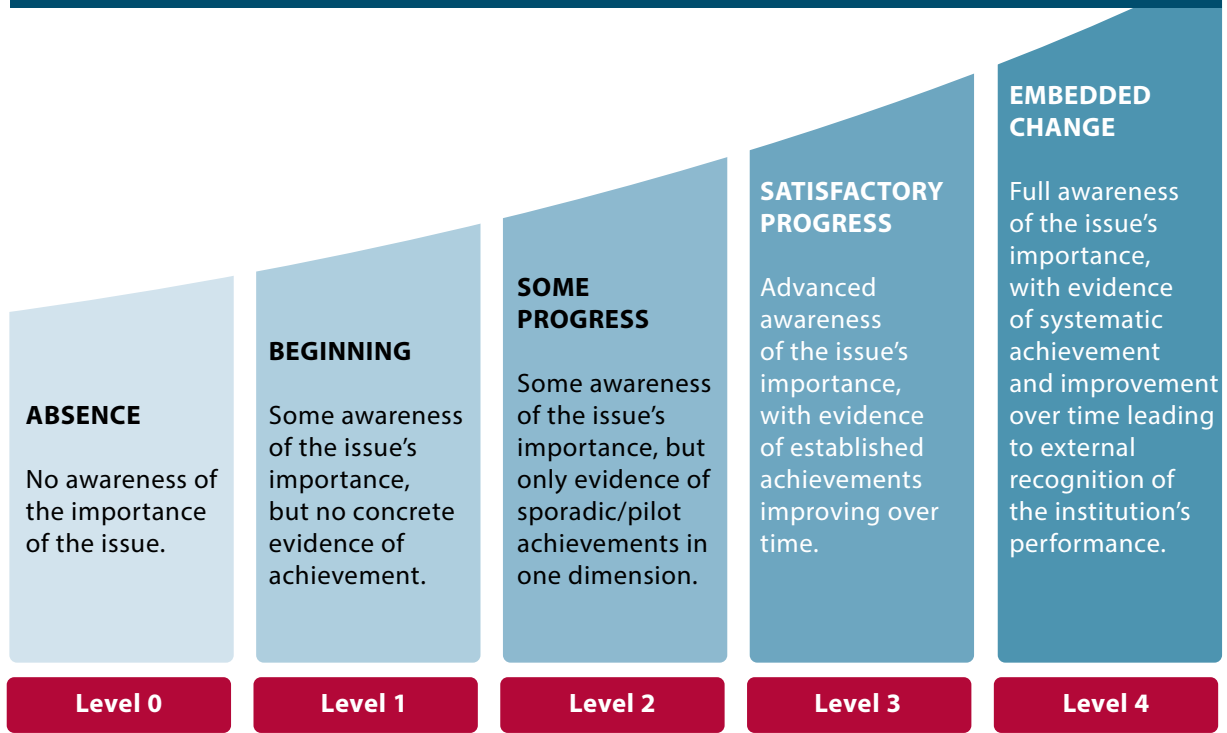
ABSENCE

No awareness of the importance of the issue.

Level 0

BEGINNING

Some awareness of the issue's importance, but no concrete evidence of achievement.

Level 1

SOME PROGRESS

Some awareness of the issue's importance, but only evidence of sporadic/pilot achievements in one dimension.

Level 2

SATISFACTORY PROGRESS

Advanced awareness of the issue's importance, with evidence of established achievements improving over time.

Level 3

EMBEDDED CHANGE

Full awareness of the issue's importance, with evidence of systematic achievement and improvement over time leading to external recognition of the institution's performance.

Level 4